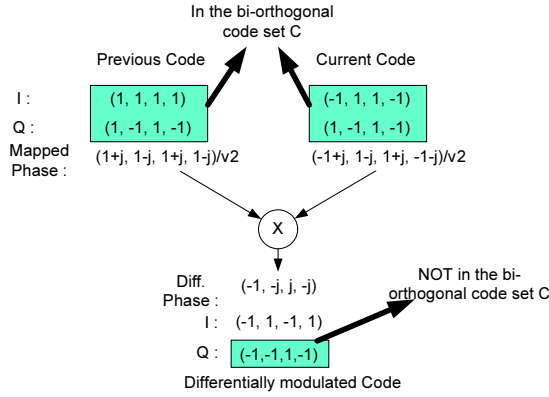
In the bi-orthogonal code set C

Previous Code

Current Code

I :

(1, 1, 1, 1)

(-1, 1, 1, -1)

Q :

(1, -1, 1, -1)

(1, -1, 1, -1)

Mapped Phase :

(1+j, 1-j, 1+j, 1-j)/√2

(-1+j, 1-j, 1+j, -1-j)/√2

X

Diff. Phase :

(-1, -j, j, -j)

NOT in the bi-orthogonal code set C

I :

(-1, 1, -1, 1)

Q :

(-1,-1,1,-1)

Differentially modulated Code